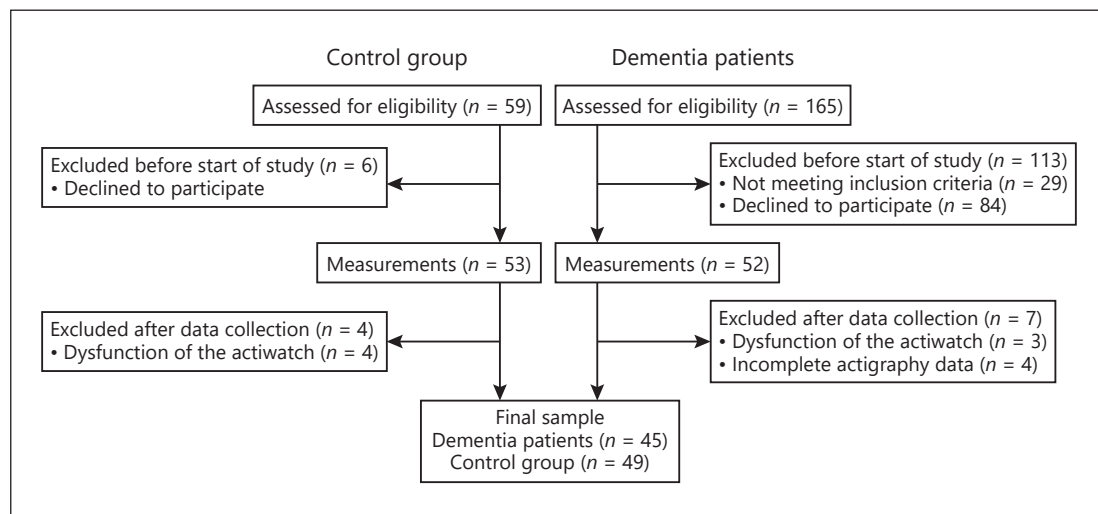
Control group

Dementia patients

Assessed for eligibility ($n$ = 59)

Assessed for eligibility ($n$ = 165)

Excluded before start of study ($n$ = 6)
• Declined to participate

Excluded before start of study ($n$ = 113)
• Not meeting inclusion criteria ($n$ = 29)
• Declined to participate ($n$ = 84)

Measurements ($n$ = 53)

Measurements ($n$ = 52)

Excluded after data collection ($n$ = 4)
• Dysfunction of the actiwatch ($n$ = 4)

Excluded after data collection ($n$ = 7)
• Dysfunction of the actiwatch ($n$ = 3)
• Incomplete actigraphy data ($n$ = 4)

Final sample
Dementia patients ($n$ = 45)
Control group ($n$ = 49)